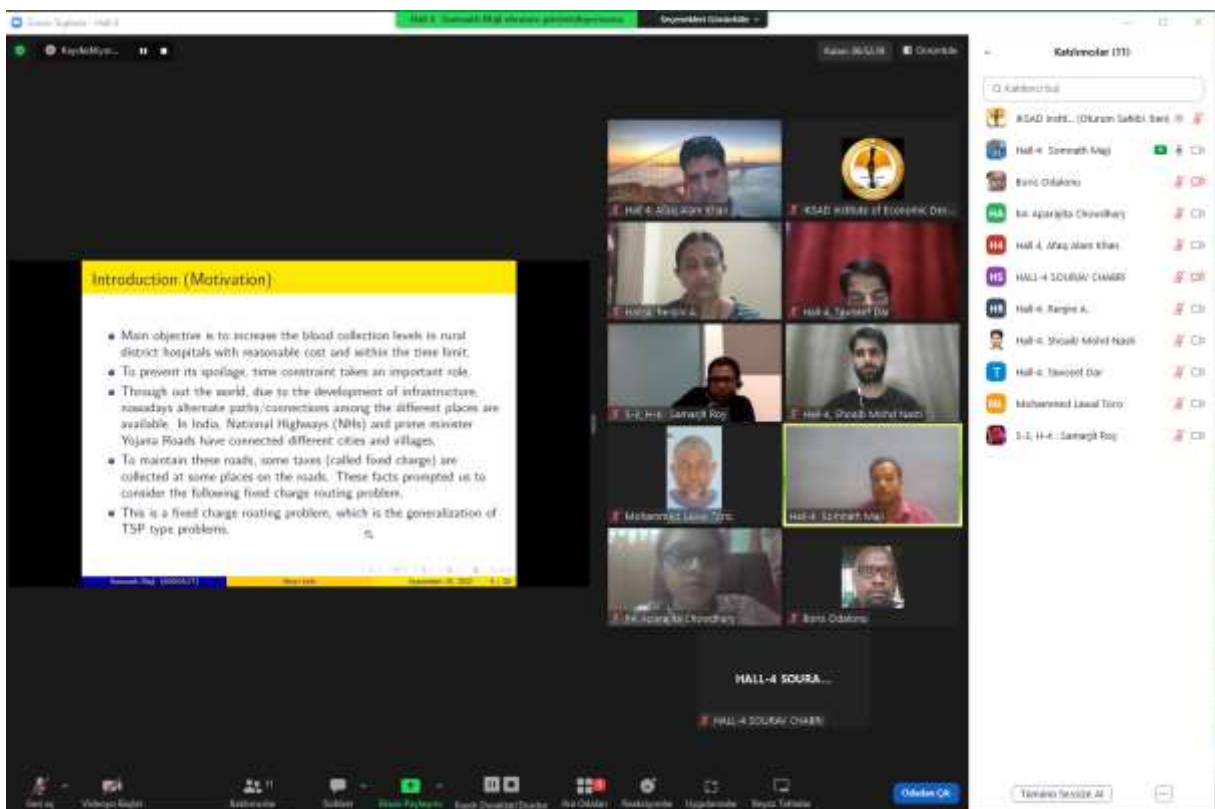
Zoom Toplantı - Hall-4

Hall-4_Somnath Maji ekranını görüntülüyorsunuz

Seçenekleri Görüntüle

Kaydediliyor...

Kalan: 00:53:38

Görünüm

Introduction (Motivation)

Main objective is to increase the blood collection levels in rural district hospitals with reasonable cost and within the time limit.

To prevent its spoilage, time constraint takes an important role.

Through out the world, due to the development of infrastructure, nowadays alternate paths/connections among the different places are available. In India, National Highways (NHs) and prime minister Yojana Roads have connected different cities and villages.

To maintain these roads, some taxes (called fixed charge) are collected at some places on the roads. These facts prompted us to consider the following fixed charge routing problem.

This is a fixed charge routing problem, which is the generalization of TSP type problems.

Somnath Maji (IIEST) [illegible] September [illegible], 2021 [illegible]

Hall 4_Afaq Alam Khan

IKSAD Institute of Economic Dev...

Hall-4_Rergin A.

Hall-4_Tawseef Dar

S-1, H-4 : Samarjit Roy

Hall-4_Shoaib Mohd Nasti

Mohammed Lawal Toro

Hall-4_Somnath Maji

Ari_Aparajita Chowdhary

Boris Odalonu

HALL-4 SOURA...

HALL-4 SOURAV CHABRI

Katılımcılar (11)

Katılımcı bul

IKSAD Instit... (Oturum Sahibi, ben)

Hall-4_Somnath Maji

Boris Odalonu

Ari_Aparajita Chowdhary

Hall 4_Afaq Alam Khan

HALL-4 SOURAV CHABRI

Hall-4_Rergin A.

Hall-4_Shoaib Mohd Nasti

Hall-4_Tawseef Dar

Mohammed Lawal Toro

S-1, H-4 : Samarjit Roy

Tümünü Sessize Al

Sesi aç

Videoyu Başlat

Katılımcılar

Sohbet

Ekran Paylaşımı

Kaydı Duraklat/Durdur

Ara Odaları

Reaksiyonlar

Uygulamalar

Beyaz Tahtalar

Odadan Çık